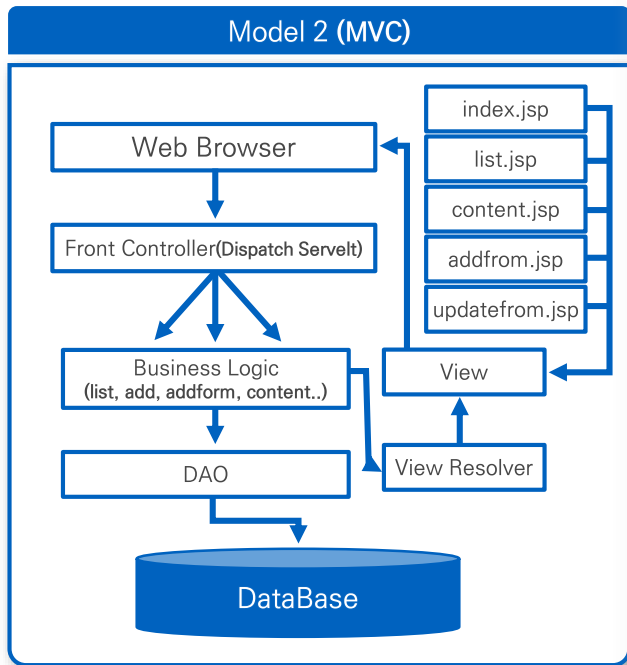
Model 2 (MVC)

index.jsp

list.jsp

content.jsp

addfrom.jsp

updatefrom.jsp

Web Browser

Front Controller(Dispatch Servelt)

Business Logic
(list, add, addform, content..)

View

View Resolver

DAO

DataBase